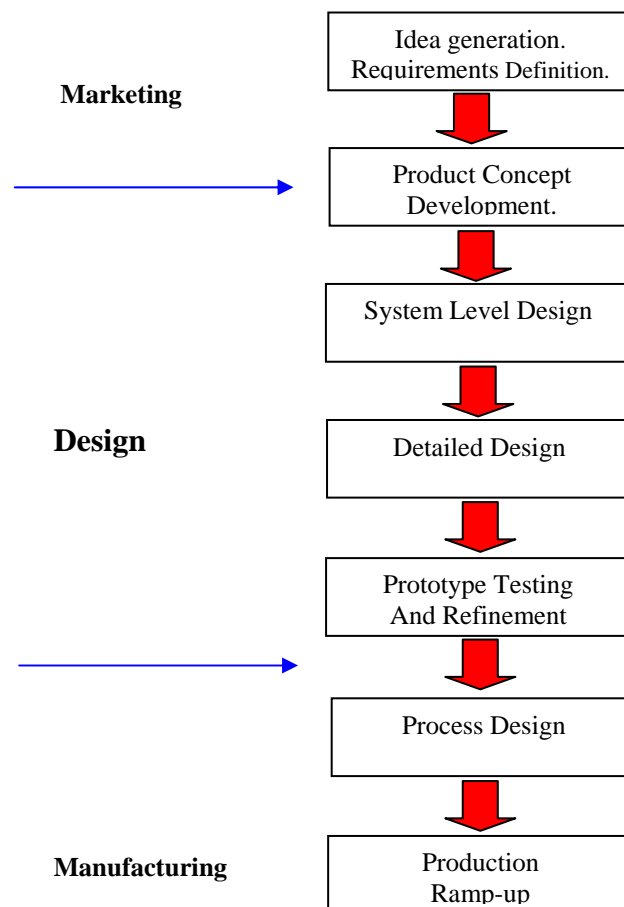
Marketing

Idea generation.
Requirements Definition.

Product Concept Development.

System Level Design

Design

Detailed Design

Prototype Testing And Refinement

Process Design

Manufacturing

Production Ramp-up